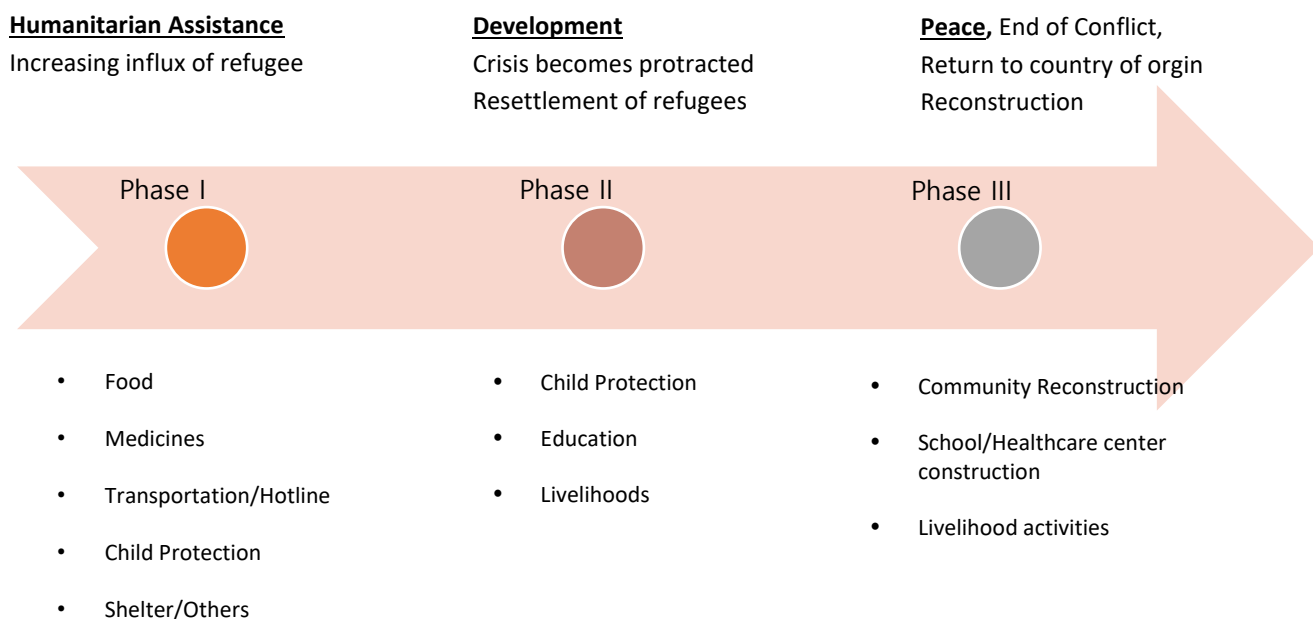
**Humanitarian Assistance**
Increasing influx of refugee

**Development**
Crisis becomes protracted
Resettlement of refugees

**Peace,** End of Conflict,
Return to country of orgin
Reconstruction

Phase I

Phase II

Phase III

- Food
- Medicines
- Transportation/Hotline
- Child Protection
- Shelter/Others

- Child Protection
- Education
- Livelihoods

- Community Reconstruction
- School/Healthcare center construction
- Livelihood activities